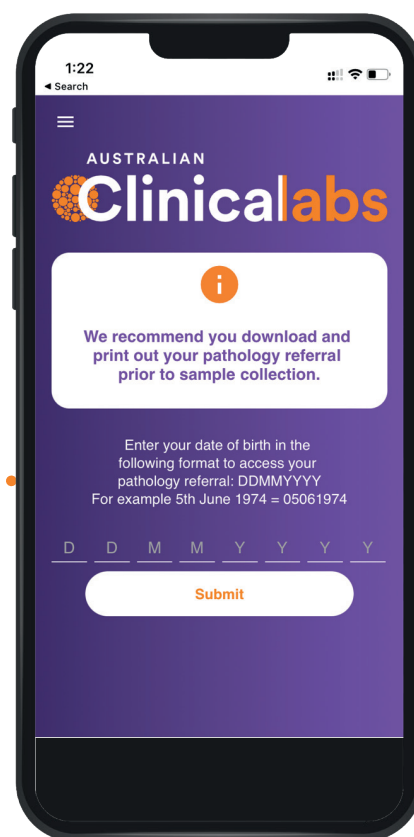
1:22
◀ Search

AUSTRALIAN
Clinicallabs

i

We recommend you download and print out your pathology referral prior to sample collection.

Enter your date of birth in the following format to access your pathology referral: DDMMYYYY
For example 5th June 1974 = 05061974

D D M M Y Y Y Y

Submit